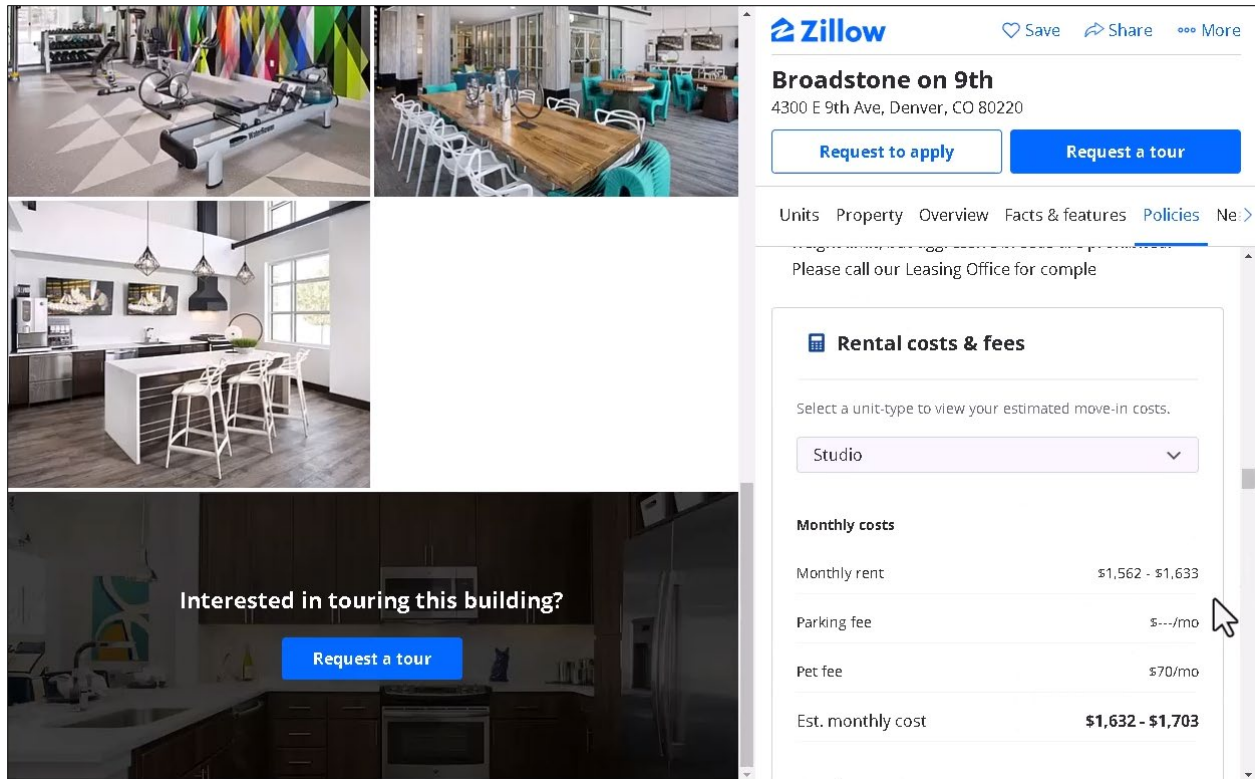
Interested in touring this building?

Request a tour

Zillow

Save Share More

Broadstone on 9th
4300 E 9th Ave, Denver, CO 80220

Request to apply

Request a tour

Units Property Overview Facts & features Policies Ne

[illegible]
Please call our Leasing Office for comple

Rental costs & fees

Select a unit-type to view your estimated move-in costs.

Studio

Monthly costs

Monthly rent $1,562 - $1,633

Parking fee $---/mo

Pet fee $70/mo

Est. monthly cost $1,632 - $1,703